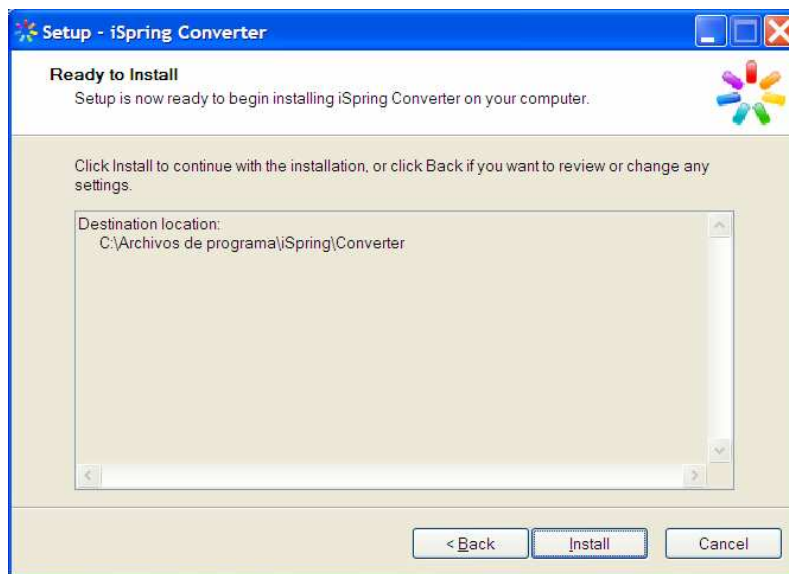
Setup - iSpring Converter

Ready to Install
Setup is now ready to begin installing iSpring Converter on your computer.

Click Install to continue with the installation, or click Back if you want to review or change any settings.

Destination location:
C:\Archivos de programa\iSpring\Converter

< Back
Install
Cancel